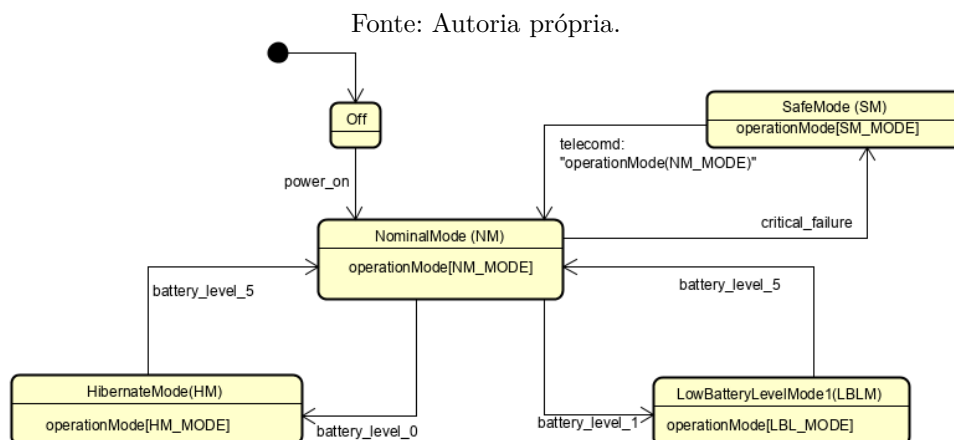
Fonte: Autoria própria.

Off

power_on

SafeMode (SM)
operationMode[SM_MODE]

telecomd:
"operationMode(NM_MODE)"

critical_failure

NominalMode (NM)
operationMode[NM_MODE]

battery_level_5

battery_level_5

HibernateMode(HM)
operationMode[HM_MODE]

battery_level_0

battery_level_1

LowBatteryLevelMode1(LBLM)
operationMode[LBL_MODE]